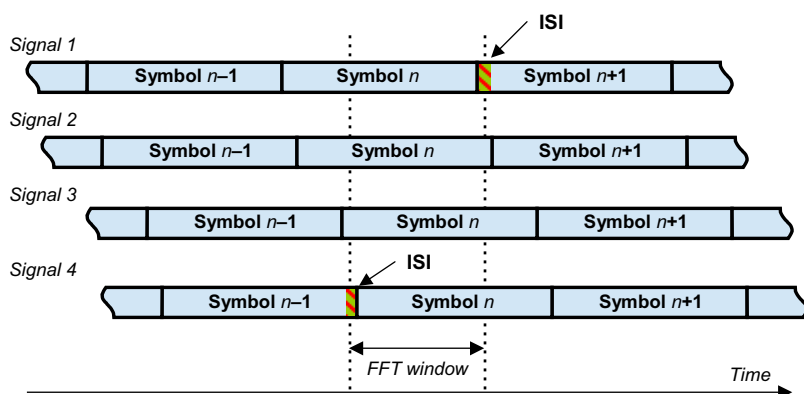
ISI

Signal 1

Symbol $n$–1 Symbol $n$ Symbol $n$+1

Signal 2

Symbol $n$–1 Symbol $n$ Symbol $n$+1

Signal 3

Symbol $n$–1 Symbol $n$ Symbol $n$+1

Signal 4

ISI

Symbol $n$–1 Symbol $n$ Symbol $n$+1

FFT window

Time